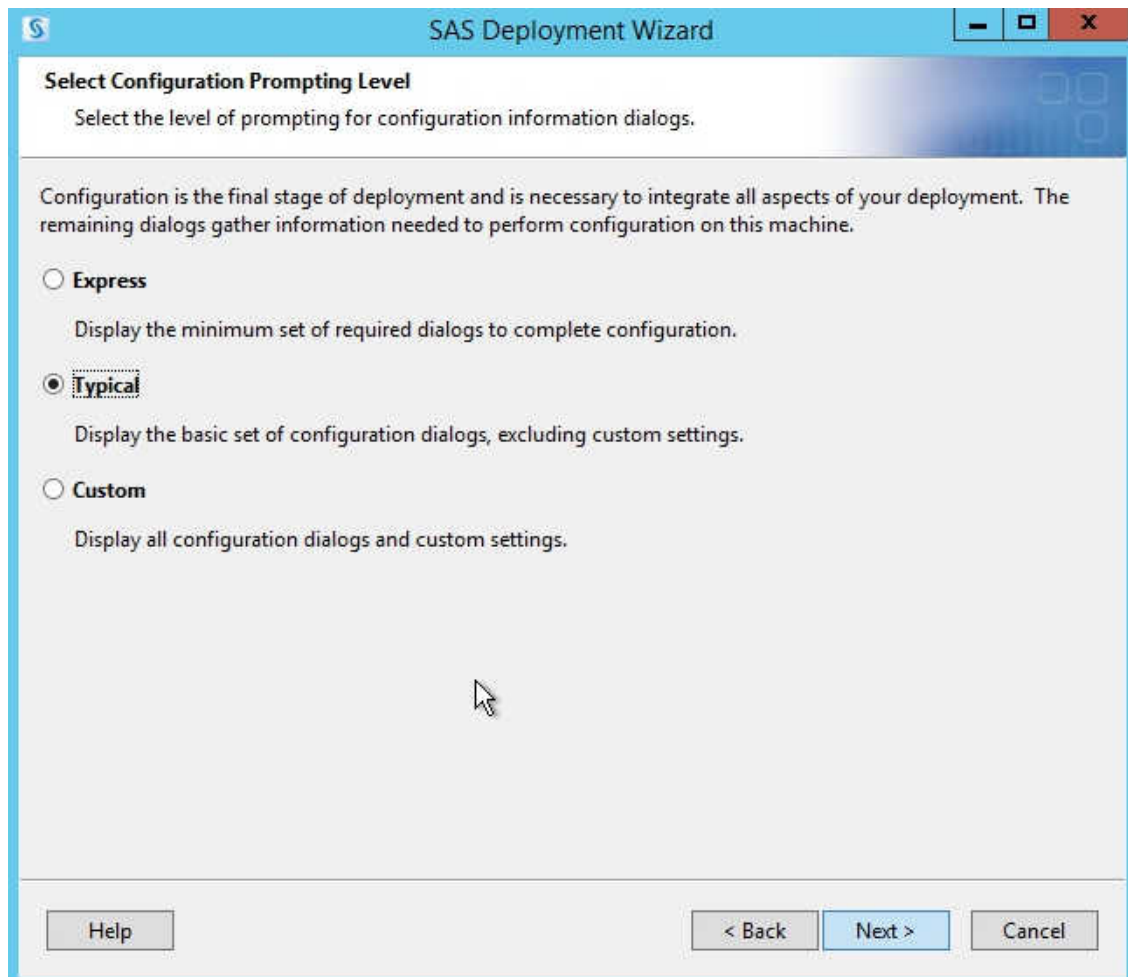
SAS Deployment Wizard

Select Configuration Prompting Level

Select the level of prompting for configuration information dialogs.

Configuration is the final stage of deployment and is necessary to integrate all aspects of your deployment. The remaining dialogs gather information needed to perform configuration on this machine.

Express

Display the minimum set of required dialogs to complete configuration.

Typical

Display the basic set of configuration dialogs, excluding custom settings.

Custom

Display all configuration dialogs and custom settings.

Help

< Back

Next >

Cancel